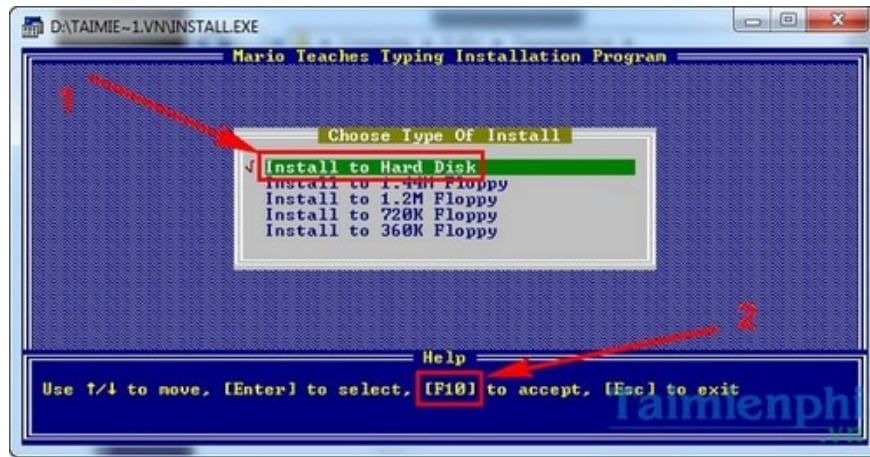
D:\TAIMIE~1.VN\INSTALL.EXE

Mario Teaches Typing Installation Program

1

Choose Type Of Install

√ Install to Hard Disk
Install to 1.44M Floppy
Install to 1.2M Floppy
Install to 720K Floppy
Install to 360K Floppy

2

Help

Use ↑/↓ to move, [Enter] to select, [F10] to accept, [Esc] to exit

Taimienphi
.vn